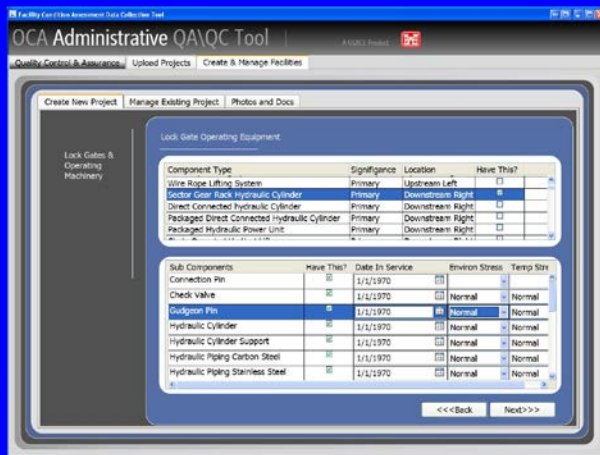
Facility Condition Assessment Data Collection Tool

OCA Administrative QA\QC Tool

A USACE Product

Quality Control & Assurance | Upload Projects | Create & Manage Facilities

Create New Project | Manage Existing Project | Photos and Docs

Lock Gates & Operating Machinery

Lock Gate Operating Equipment

| Component Type | Significance | Location | Have This? |
|---|---|---|---|
| Wire Rope Lifting System | Primary | Upstream Left | |
| Sector Gear Rack Hydraulic Cylinder | Primary | Downstream Right | |
| Direct Connected hydraulic Cylinder | Primary | Downstream Right | |
| Packaged Direct Connected Hydraulic Cylinder | Primary | Downstream Right | |
| Packaged Hydraulic Power Unit | Primary | Downstream Right | |

| Sub Components | Have This? | Date In Service | Environ Stress | Temp Stre |
|---|---|---|---|---|
| Connection Pin | | 1/1/1970 | | |
| Check Valve | | 1/1/1970 | Normal | Normal |
| Gudgeon Pin | | 1/1/1970 | Normal | Normal |
| Hydraulic Cylinder | | 1/1/1970 | Normal | Normal |
| Hydraulic Cylinder Support | | 1/1/1970 | Normal | Normal |
| Hydraulic Piping Carbon Steel | | 1/1/1970 | Normal | Normal |
| Hydraulic Piping Stainless Steel | | 1/1/1970 | Normal | Normal |

<<<Back | Next>>>